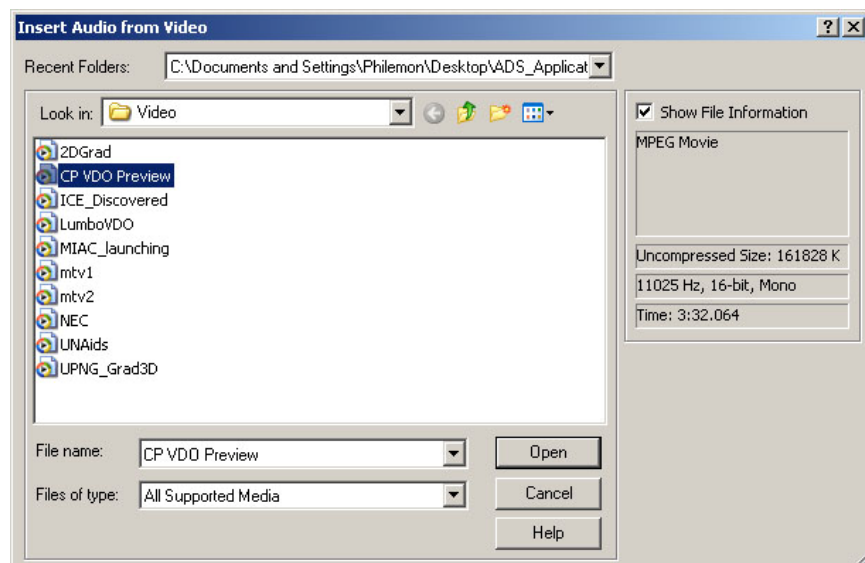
Insert Audio from Video

?

Recent Folders: C:\Documents and Settings\Philemon\Desktop\ADS_Applicat

Look in: Video

2DGrad
CP VDO Preview
ICE_Discovered
LumboVDO
MIAC_launching
mtv1
mtv2
NEC
UNAids
UPNG_Grad3D

File name: CP VDO Preview

Files of type: All Supported Media

Open

Cancel

Help

Show File Information

MPEG Movie

Uncompressed Size: 161828 K

11025 Hz, 16-bit, Mono

Time: 3:32.064